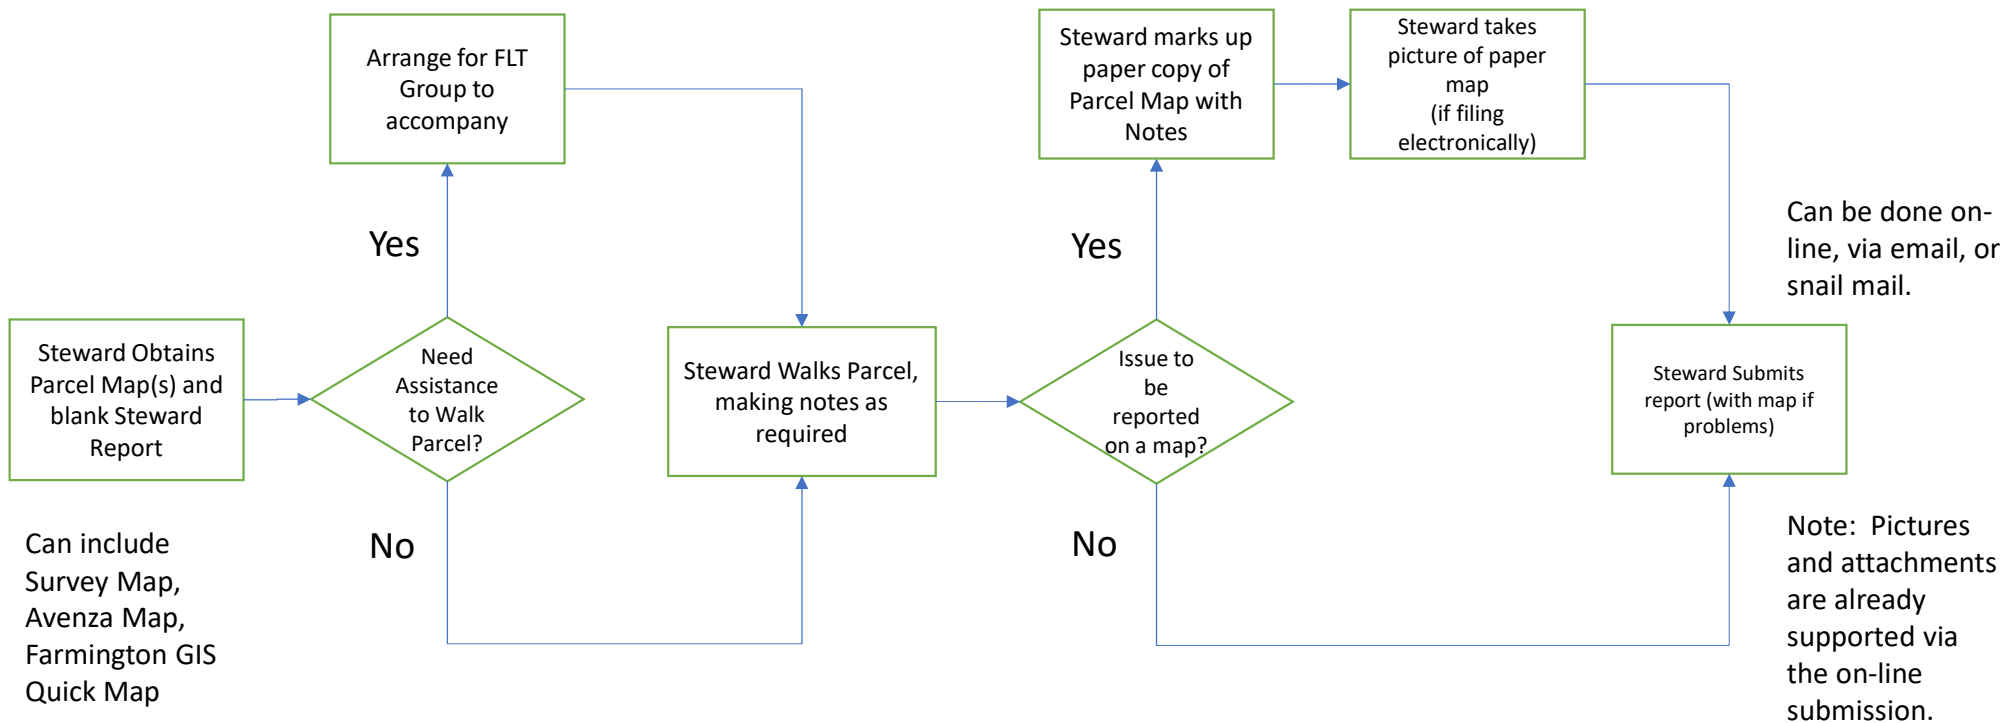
Steward Obtains Parcel Map(s) and blank Steward Report

Can include Survey Map, Avenza Map, Farmington GIS Quick Map

Need Assistance to Walk Parcel?

Yes

Arrange for FLT Group to accompany

No

Steward Walks Parcel, making notes as required

Issue to be reported on a map?

Yes

Steward marks up paper copy of Parcel Map with Notes

Steward takes picture of paper map (if filing electronically)

No

Can be done on-line, via email, or snail mail.

Steward Submits report (with map if problems)

Note: Pictures and attachments are already supported via the on-line submission.